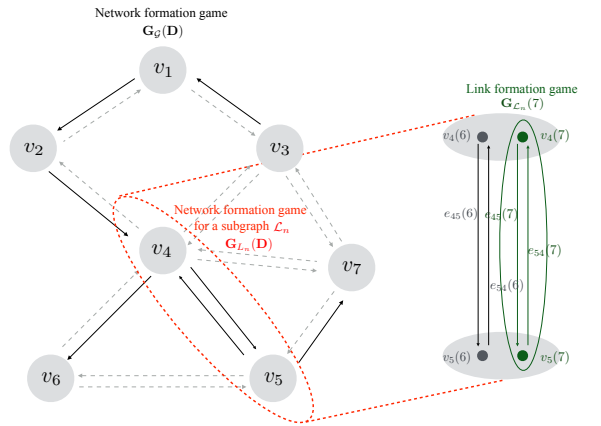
Network formation game
$\mathbf{G}_{\mathcal{G}}(\mathbf{D})$

$v_1$

$v_2$

$v_3$

Network formation game for a subgraph $\mathcal{L}_n$
$\mathbf{G}_{\mathcal{L}_n}(\mathbf{D})$

$v_4$

$v_7$

$v_6$

$v_5$

Link formation game
$\mathbf{G}_{\mathcal{L}_n}(7)$

$v_4(6)$

$v_4(7)$

$e_{45}(6)$

$e_{45}(7)$

$e_{54}(7)$

$e_{54}(6)$

$v_5(6)$

$v_5(7)$